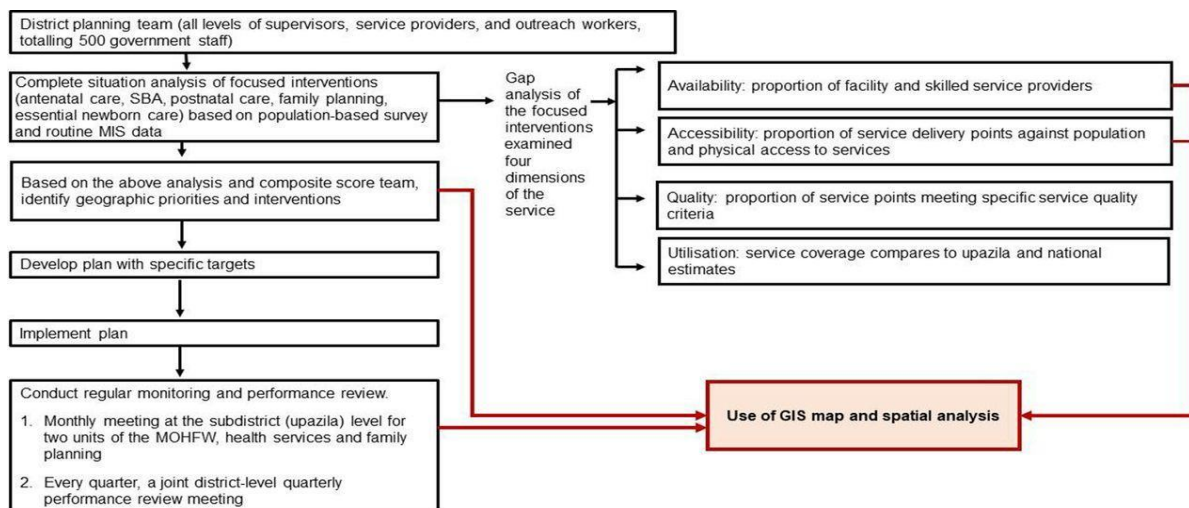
District planning team (all levels of supervisors, service providers, and outreach workers, totalling 500 government staff)

Complete situation analysis of focused interventions (antenatal care, SBA, postnatal care, family planning, essential newborn care) based on population-based survey and routine MIS data

Based on the above analysis and composite score team, identify geographic priorities and interventions

Develop plan with specific targets

Implement plan

Conduct regular monitoring and performance review.

1. Monthly meeting at the subdistrict (upazila) level for two units of the MOHFW, health services and family planning

2. Every quarter, a joint district-level quarterly performance review meeting

Gap analysis of the focused interventions examined four dimensions of the service

Availability: proportion of facility and skilled service providers

Accessibility: proportion of service delivery points against population and physical access to services

Quality: proportion of service points meeting specific service quality criteria

Utilisation: service coverage compares to upazila and national estimates

Use of GIS map and spatial analysis